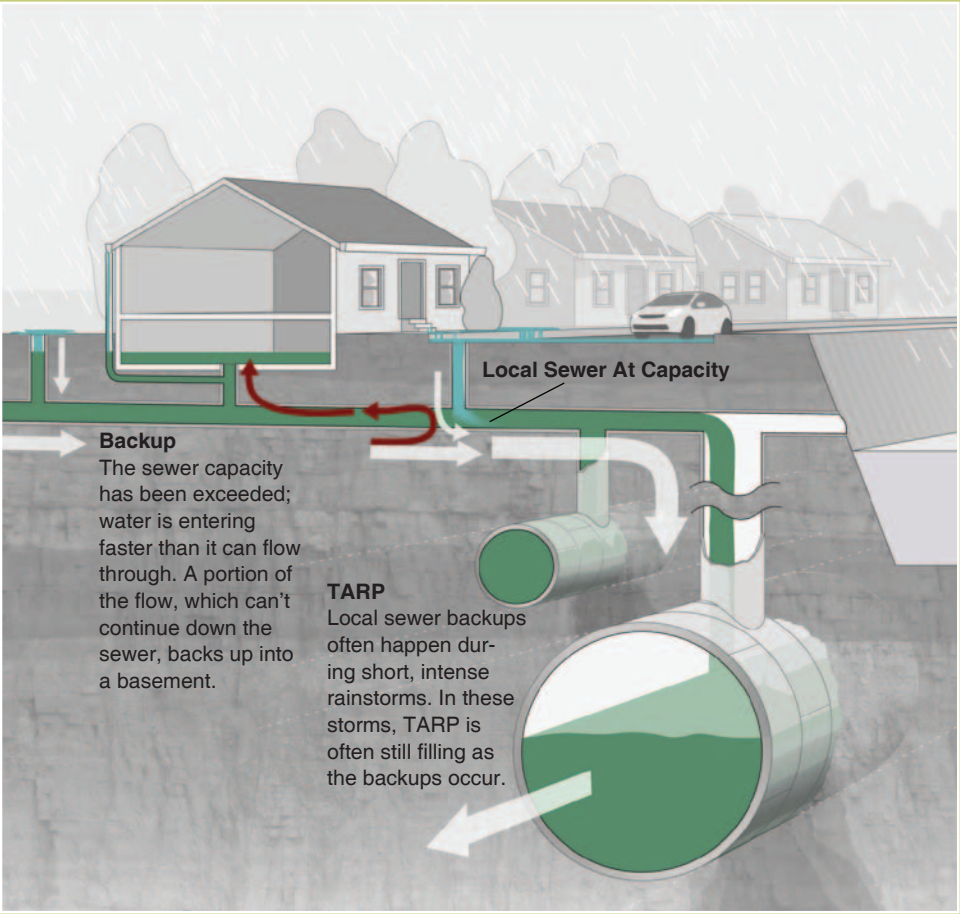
Local Sewer At Capacity

Backup
The sewer capacity has been exceeded; water is entering faster than it can flow through. A portion of the flow, which can't continue down the sewer, backs up into a basement.

TARP
Local sewer backups often happen during short, intense rainstorms. In these storms, TARP is often still filling as the backups occur.